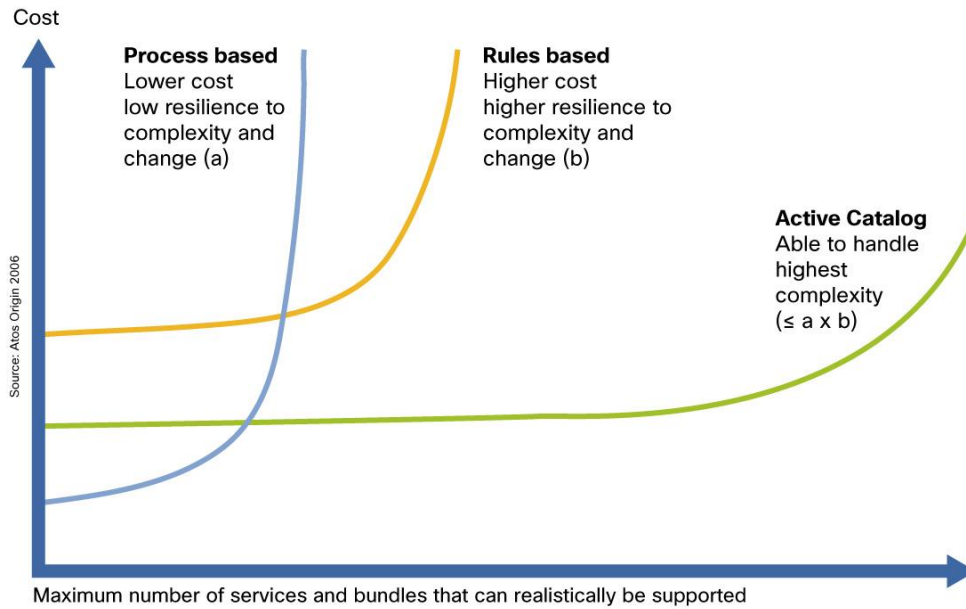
Cost

Process based
Lower cost
low resilience to complexity and change (a)

Rules based
Higher cost
higher resilience to complexity and change (b)

Active Catalog
Able to handle highest complexity
(≤ a x b)

Source: Atos Origin 2006

Maximum number of services and bundles that can realistically be supported